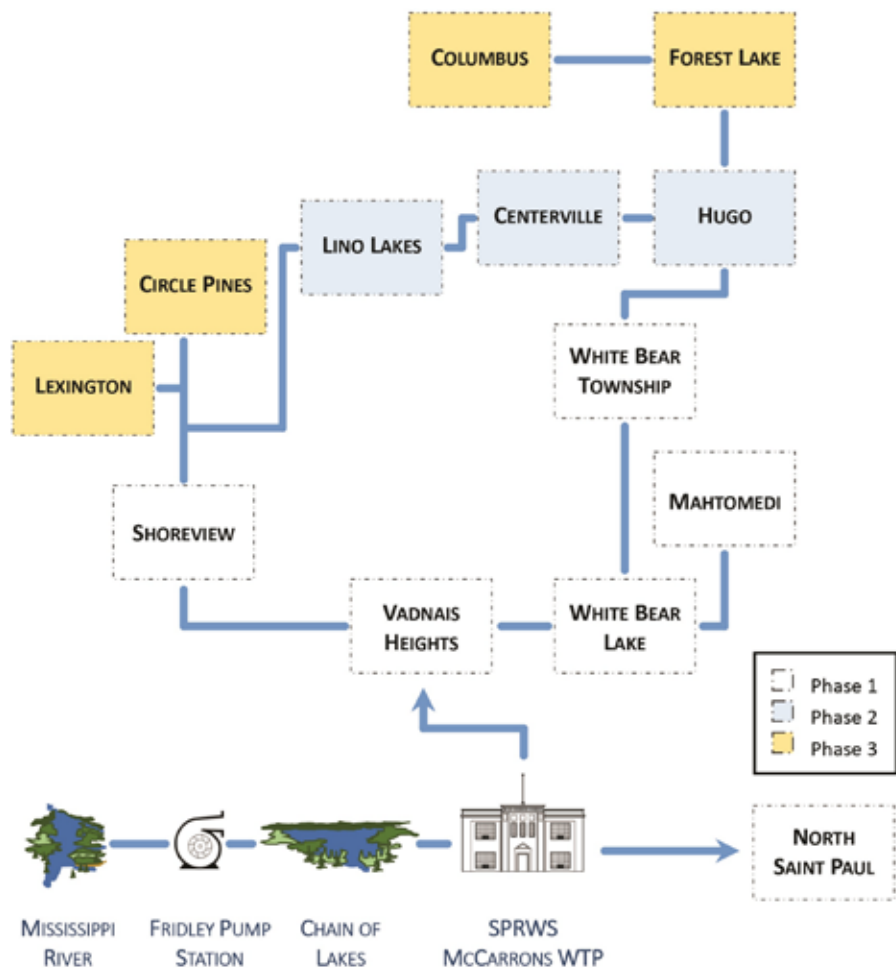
Columbus

Forest Lake

Lino Lakes

Centerville

Hugo

Circle Pines

White Bear Township

Lexington

Mahtomedi

Shoreview

Vadnais Heights

White Bear Lake

Phase 1
Phase 2
Phase 3

North Saint Paul

Mississippi River

Fridley Pump Station

Chain of Lakes

SPRWS McCarrons WTP